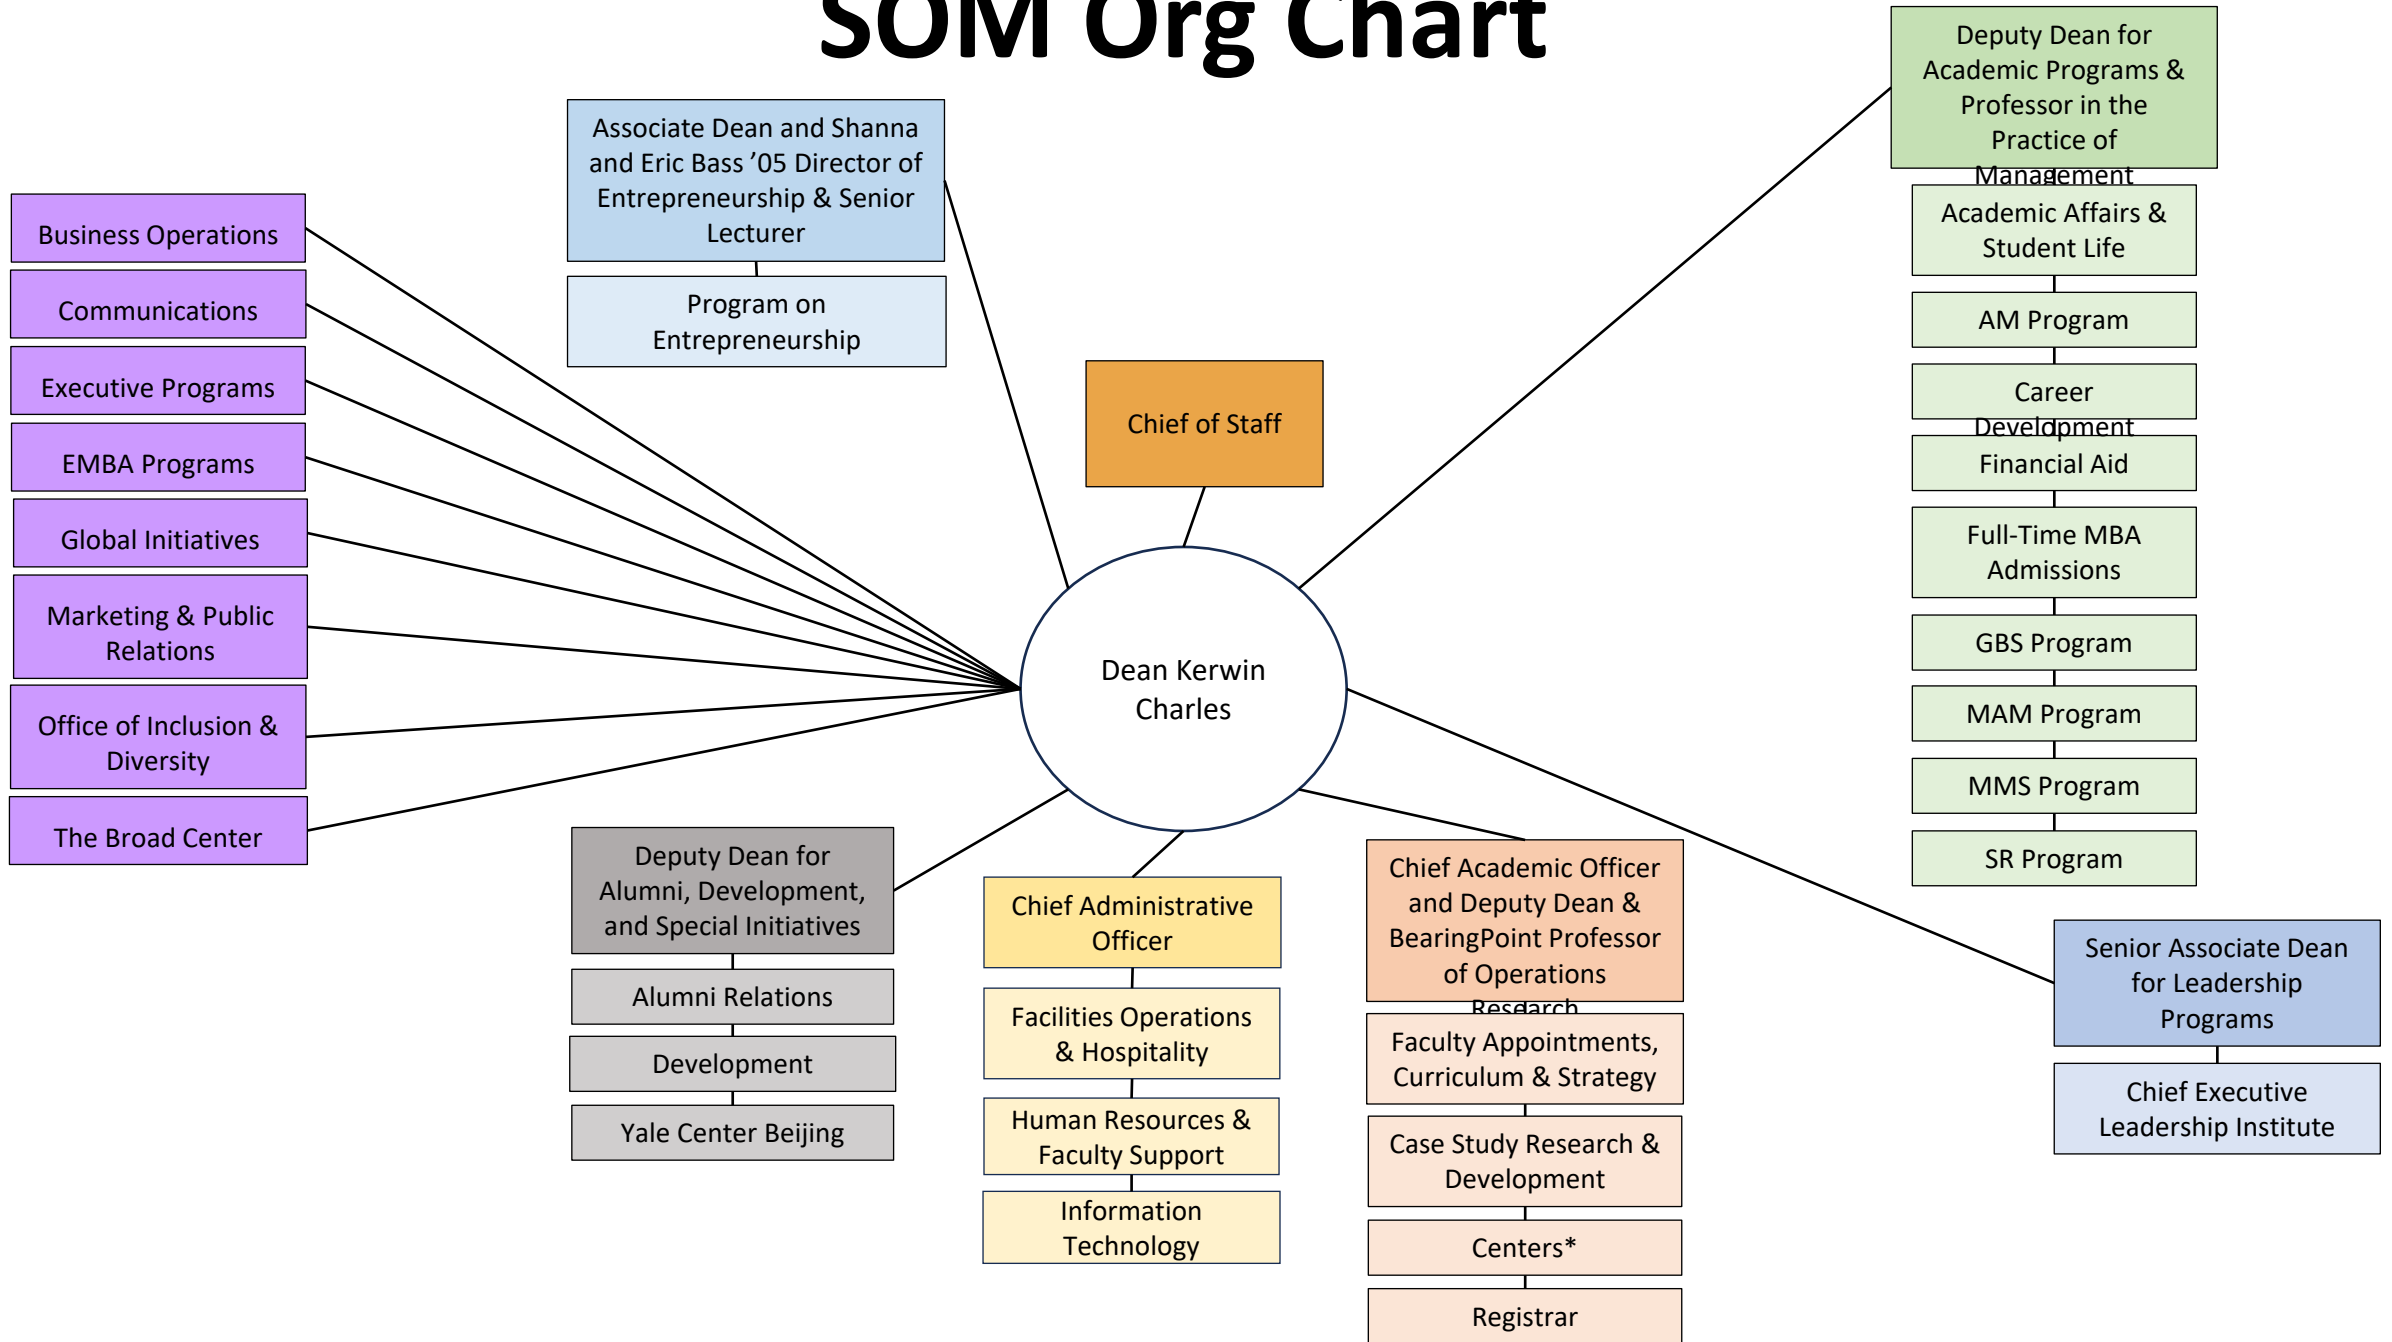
SOM Org Chart

Business Operations

Communications

Executive Programs

EMBA Programs

Global Initiatives

Marketing & Public Relations

Office of Inclusion & Diversity

The Broad Center

Associate Dean and Shanna and Eric Bass '05 Director of Entrepreneurship & Senior Lecturer

Program on Entrepreneurship

Chief of Staff

Dean Kerwin Charles

Deputy Dean for Academic Programs & Professor in the Practice of Management

Academic Affairs & Student Life

AM Program

Career Development

Financial Aid

Full-Time MBA Admissions

GBS Program

MAM Program

MMS Program

SR Program

Senior Associate Dean for Leadership Programs

Chief Executive Leadership Institute

Deputy Dean for Alumni, Development, and Special Initiatives

Alumni Relations

Development

Yale Center Beijing

Chief Administrative Officer

Facilities Operations & Hospitality

Human Resources & Faculty Support

Information Technology

Chief Academic Officer and Deputy Dean & BearingPoint Professor of Operations Research

Faculty Appointments, Curriculum & Strategy

Case Study Research & Development

Centers*

Registrar